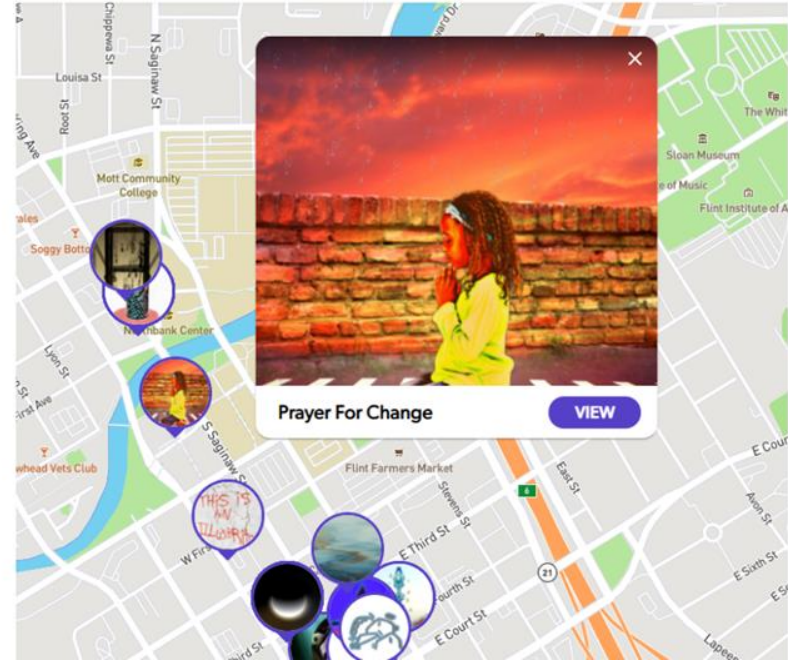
Chippewa St
N Saginaw St
Louisa St
Root St
ung Ave
Mott Community College
ales
Soggy Botto
Northbank Center
Lyon St
First Ave
whead Vets Club
S Saginaw St
THIS IS AN ILLUSION
W Fir
hird St
Flint Farmers Market
Stevens St
E Third St
ourth St
E Court St
East St
6
21
E Cour
Avon St
E Sixth St
E Se
Lapeer
The Whit
Sloan Museum
e of Music
Flint Institute of A
×
Prayer For Change
VIEW